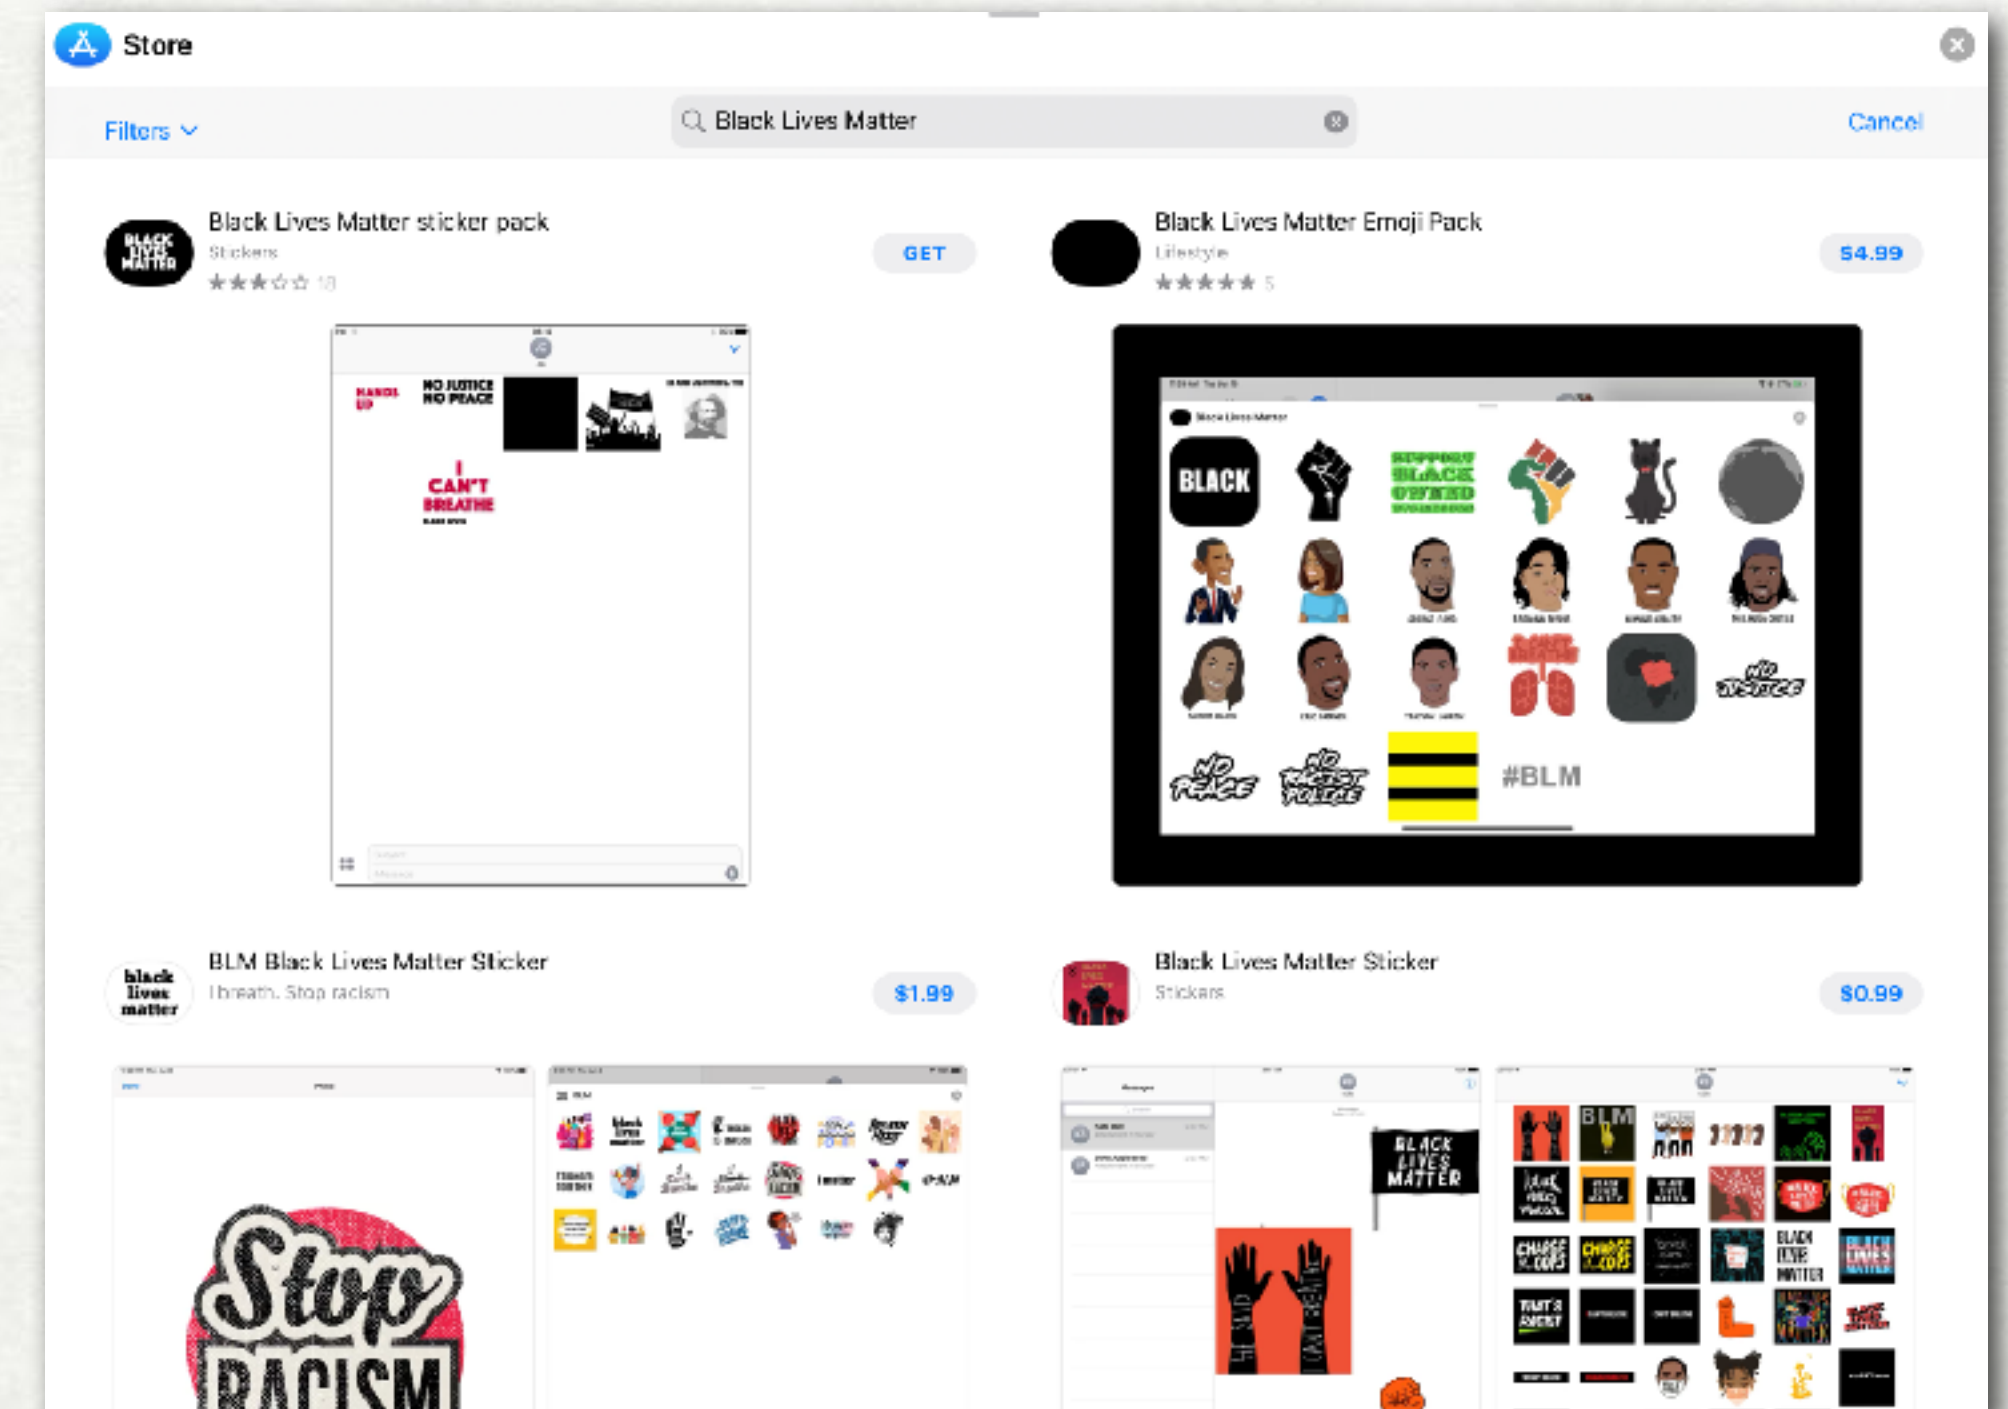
Store

Filters

Black Lives Matter

Cancel

BLACK LIVES MATTER

Black Lives Matter sticker pack
Stickers
★★★☆☆ 18

GET

HANDS UP

NO JUSTICE NO PEACE

I CAN'T BREATHE

Black Lives Matter Emoji Pack
Lifestyle
★★★★★ 5

$4.99

BLACK

SUPPORT BLACK OWNED

NO JUSTICE

NO PEACE

NO RACIST POLICE

#BLM

black lives matter

BLM Black Lives Matter Sticker
I breath. Stop racism

$1.99

Stop RACISM

Black Lives Matter Sticker
Stickers

$0.99

BLACK LIVES MATTER

BLM

CHARGE the COPS

CHARGE the COPS

BLACK LIVES MATTER

BLACK LIVES MATTER